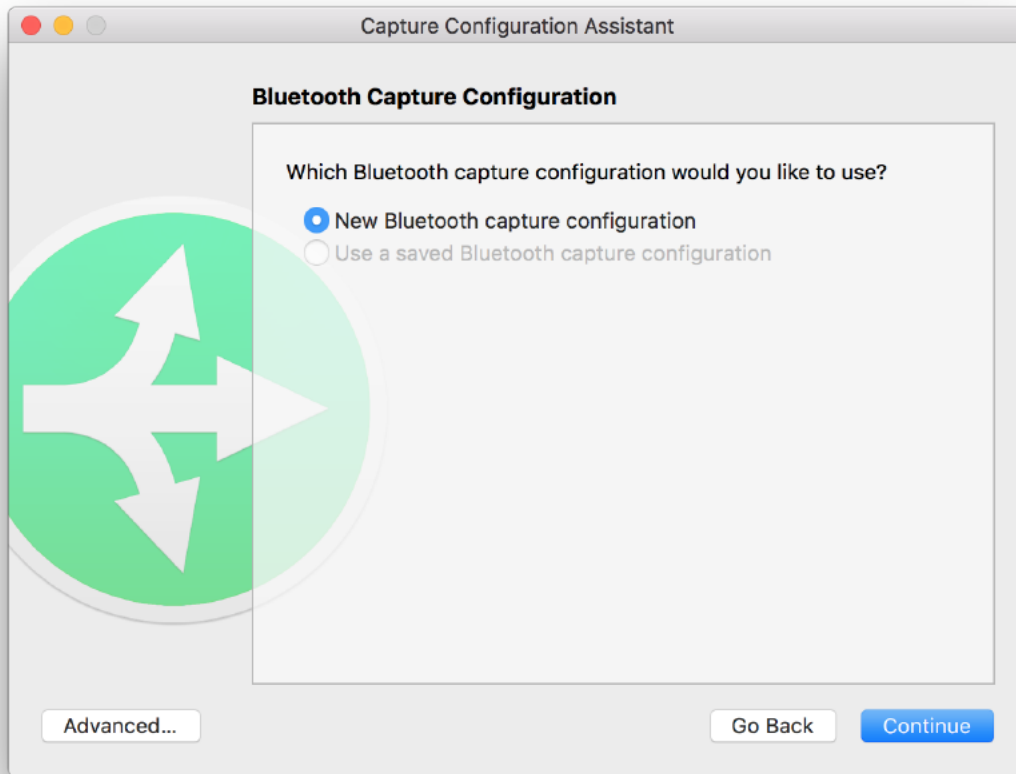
Capture Configuration Assistant

Bluetooth Capture Configuration

Which Bluetooth capture configuration would you like to use?

New Bluetooth capture configuration

Use a saved Bluetooth capture configuration

Advanced...

Go Back

Continue